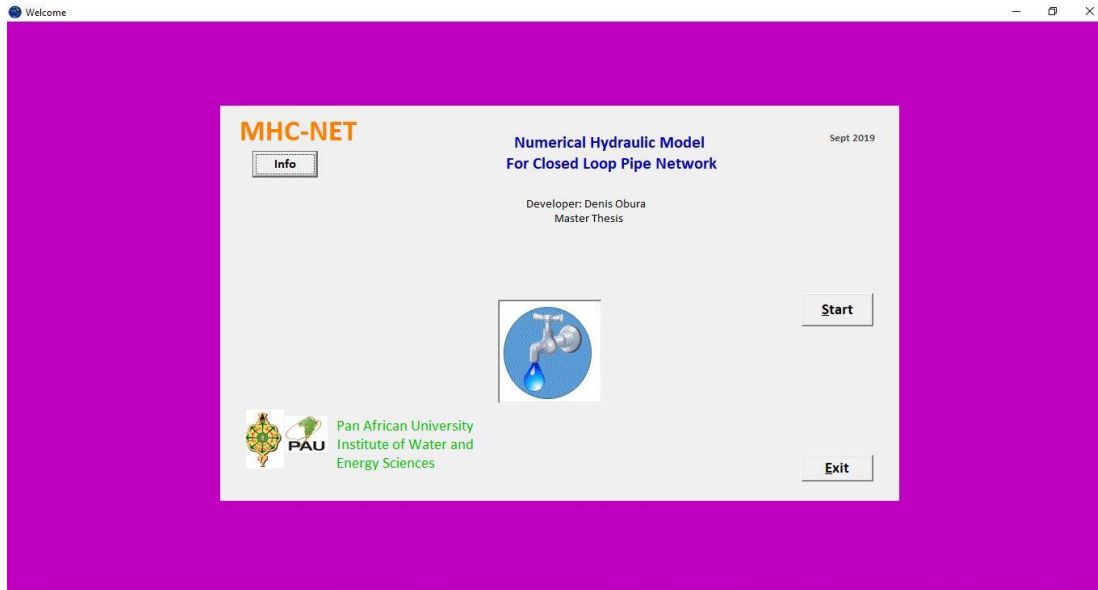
Welcome

MHC-NET

Info

Numerical Hydraulic Model
For Closed Loop Pipe Network

Sept 2019

Developer: Denis Obura
Master Thesis

Start

PAU

Pan African University
Institute of Water and
Energy Sciences

Exit